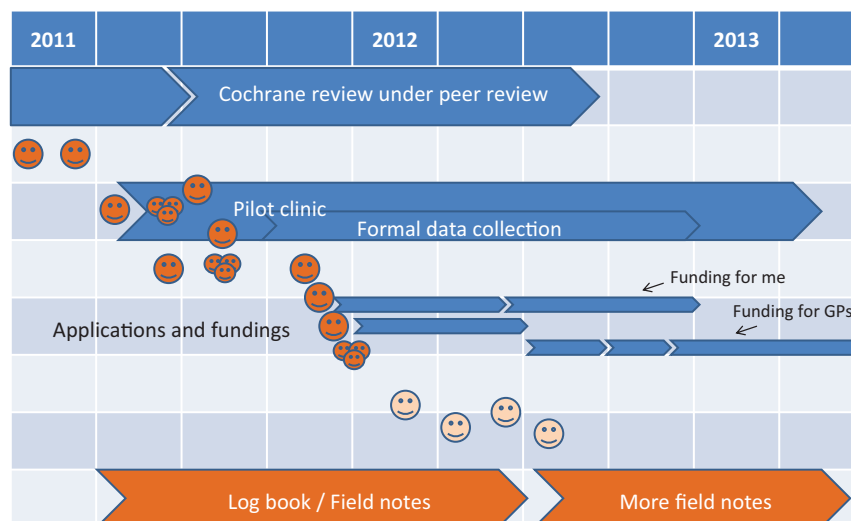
| 2011 | | | | 2012 | | | | 2013 | |
|---|---|---|---|---|---|---|---|---|---|

Cochrane review under peer review

Pilot clinic

Formal data collection

Funding for me

Funding for GPs

Applications and fundings

Log book / Field notes

More field notes